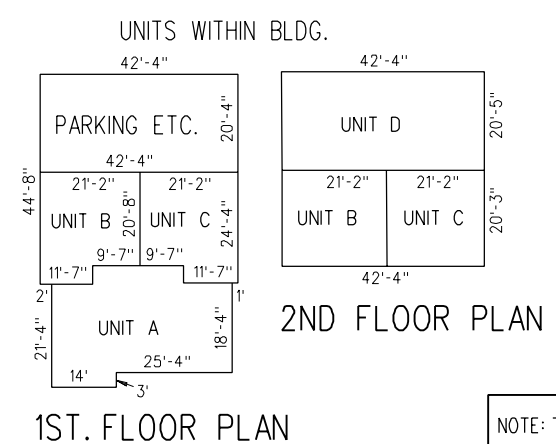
UNITS WITHIN BLDG.

42'-4"
PARKING ETC.
20'-4"
42'-4"
44'-8"
21'-2"
21'-2"
UNIT B
20'-8"
UNIT C
24'-4"
9'-7"
9'-7"
11'-7"
11'-7"
2'
1'
21'-4"
UNIT A
18'-4"
25'-4"
14'
3'

1ST. FLOOR PLAN

42'-4"
UNIT D
20'-5"
21'-2"
21'-2"
UNIT B
UNIT C
20'-3"
42'-4"

2ND FLOOR PLAN

NOTE: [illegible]